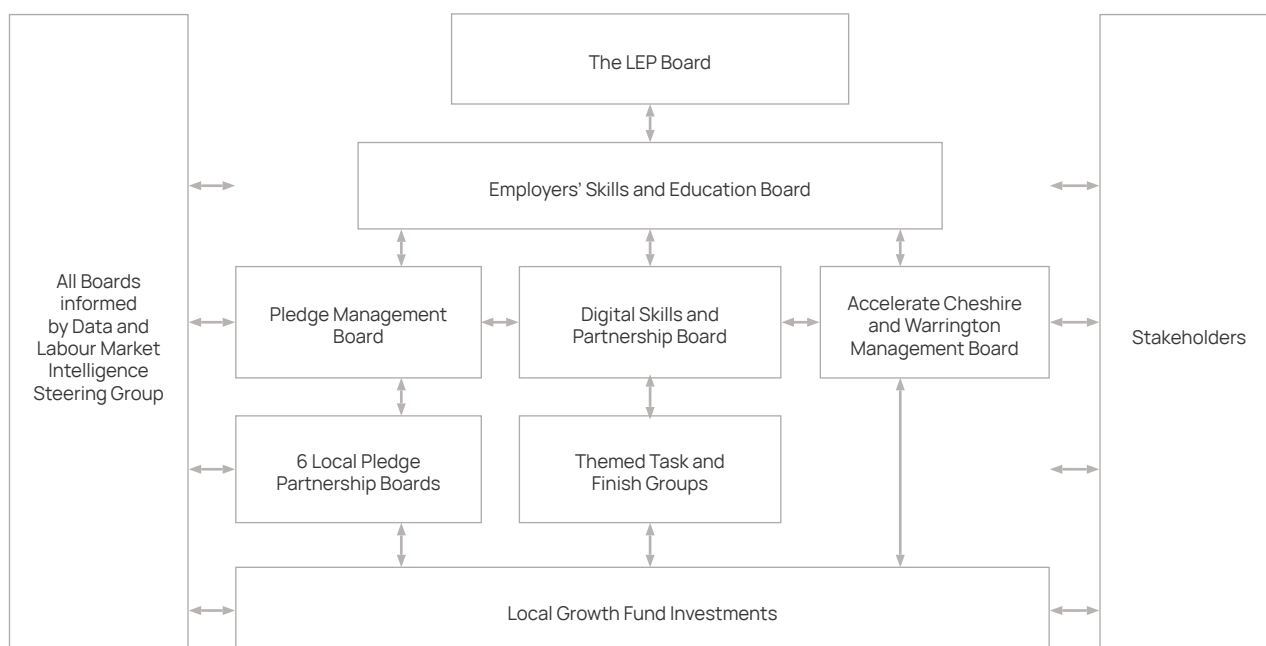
The LEP Board

Employers' Skills and Education Board

All Boards informed by Data and Labour Market Intelligence Steering Group

Pledge Management Board

Digital Skills and Partnership Board

Accelerate Cheshire and Warrington Management Board

Stakeholders

6 Local Pledge Partnership Boards

Themed Task and Finish Groups

Local Growth Fund Investments